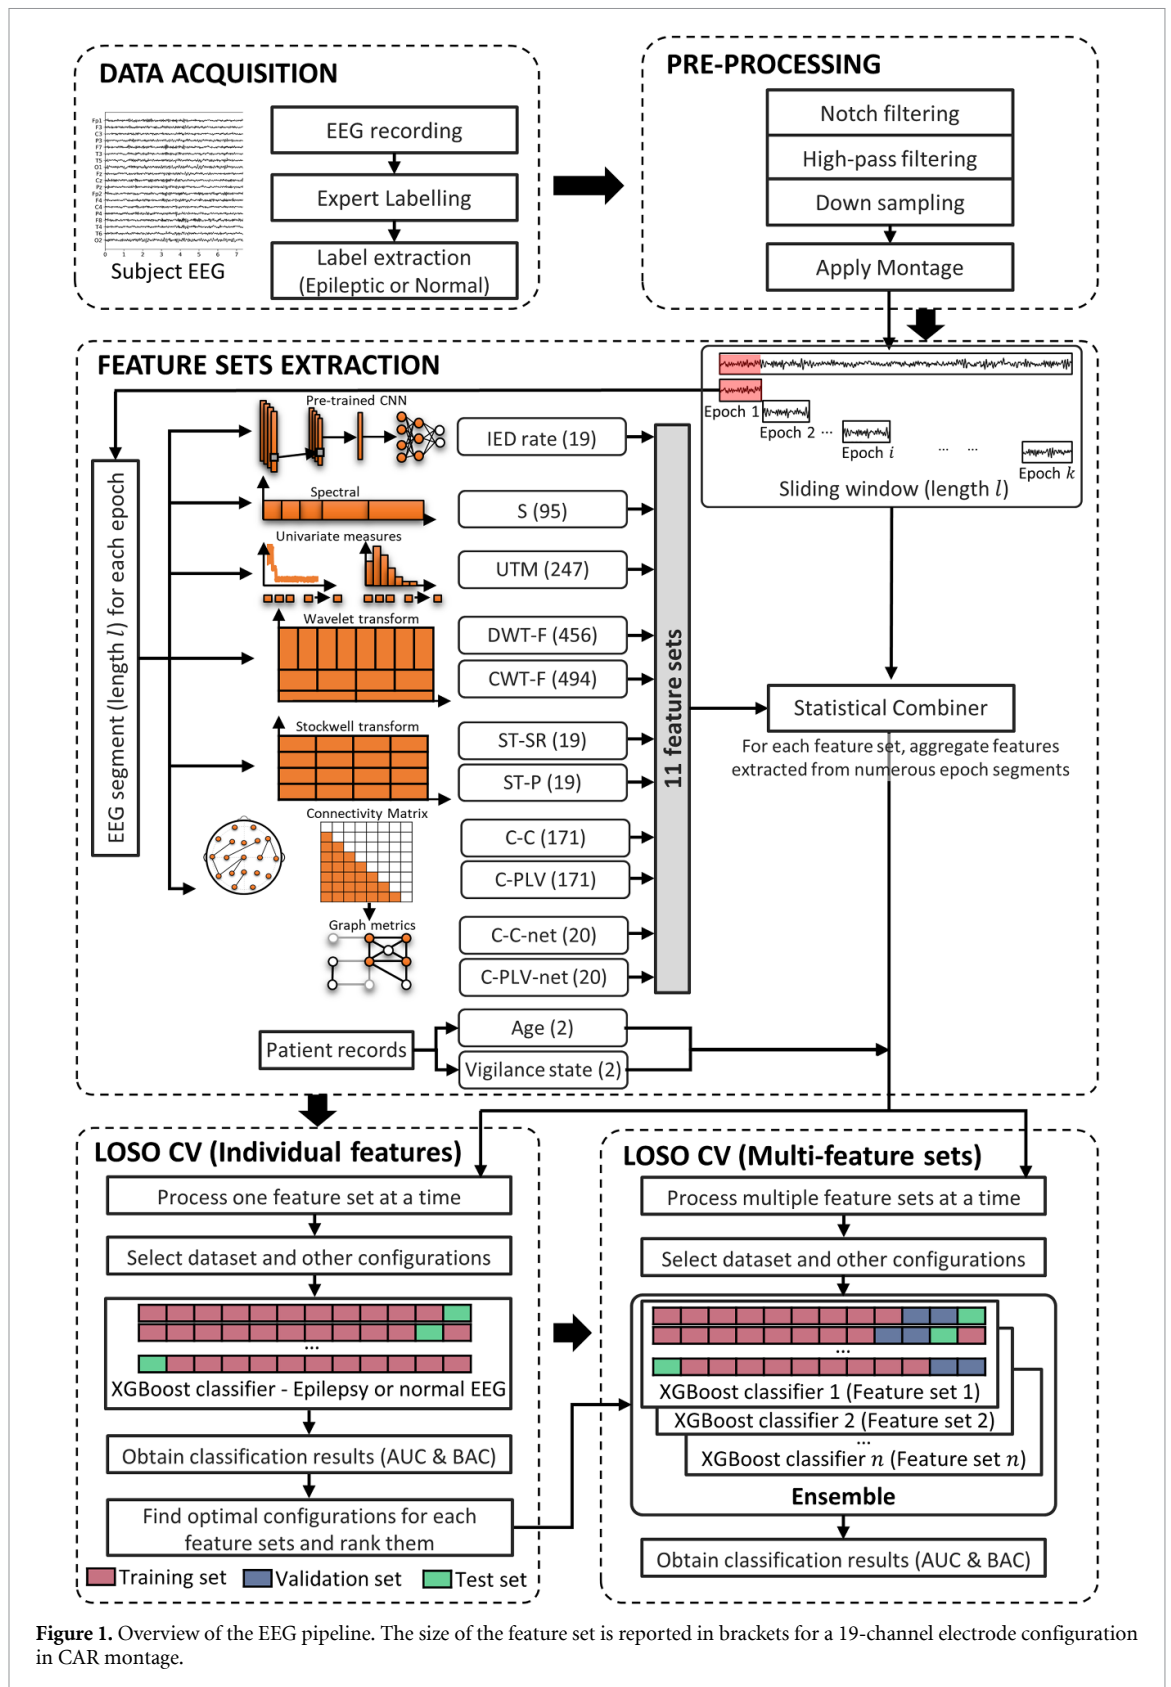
DATA ACQUISITION

Subject EEG

EEG recording

Expert Labelling

Label extraction (Epileptic or Normal)

PRE-PROCESSING

Notch filtering

High-pass filtering

Down sampling

Apply Montage

FEATURE SETS EXTRACTION

Epoch 1

Epoch 2 ...

Epoch $i$

... ...

Epoch $k$

Sliding window (length $l$)

EEG segment (length $l$) for each epoch

Pre-trained CNN

Spectral

Univariate measures

Wavelet transform

Stockwell transform

Connectivity Matrix

Graph metrics

IED rate (19)

S (95)

UTM (247)

DWT-F (456)

CWT-F (494)

ST-SR (19)

ST-P (19)

C-C (171)

C-PLV (171)

C-C-net (20)

C-PLV-net (20)

11 feature sets

Statistical Combiner

For each feature set, aggregate features extracted from numerous epoch segments

Patient records

Age (2)

Vigilance state (2)

LOSO CV (Individual features)

Process one feature set at a time

Select dataset and other configurations

...

XGBoost classifier - Epilepsy or normal EEG

Obtain classification results (AUC & BAC)

Find optimal configurations for each feature sets and rank them

Training set

Validation set

Test set

LOSO CV (Multi-feature sets)

Process multiple feature sets at a time

Select dataset and other configurations

...

XGBoost classifier 1 (Feature set 1)

XGBoost classifier 2 (Feature set 2)

...

XGBoost classifier $n$ (Feature set $n$)

Ensemble

Obtain classification results (AUC & BAC)

Figure 1. Overview of the EEG pipeline. The size of the feature set is reported in brackets for a 19-channel electrode configuration in CAR montage.